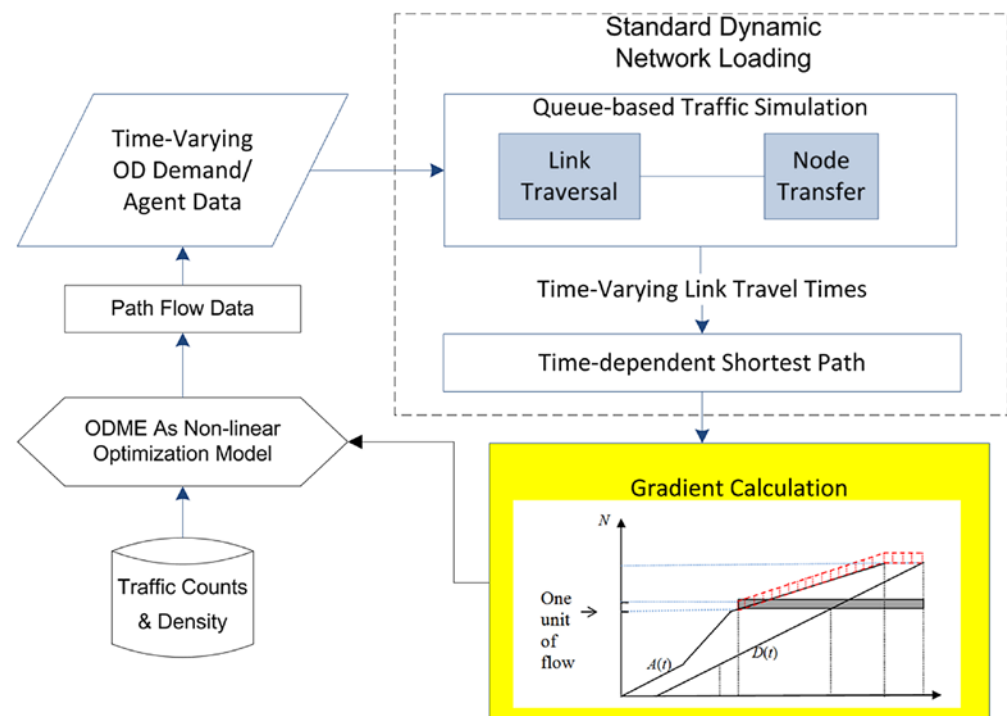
Standard Dynamic Network Loading

Queue-based Traffic Simulation

Link Traversal

Node Transfer

Time-Varying OD Demand/ Agent Data

Time-Varying Link Travel Times

Path Flow Data

Time-dependent Shortest Path

ODME As Non-linear Optimization Model

Gradient Calculation

$N$

One unit of flow

$A(t)$

$D(t)$

Traffic Counts & Density